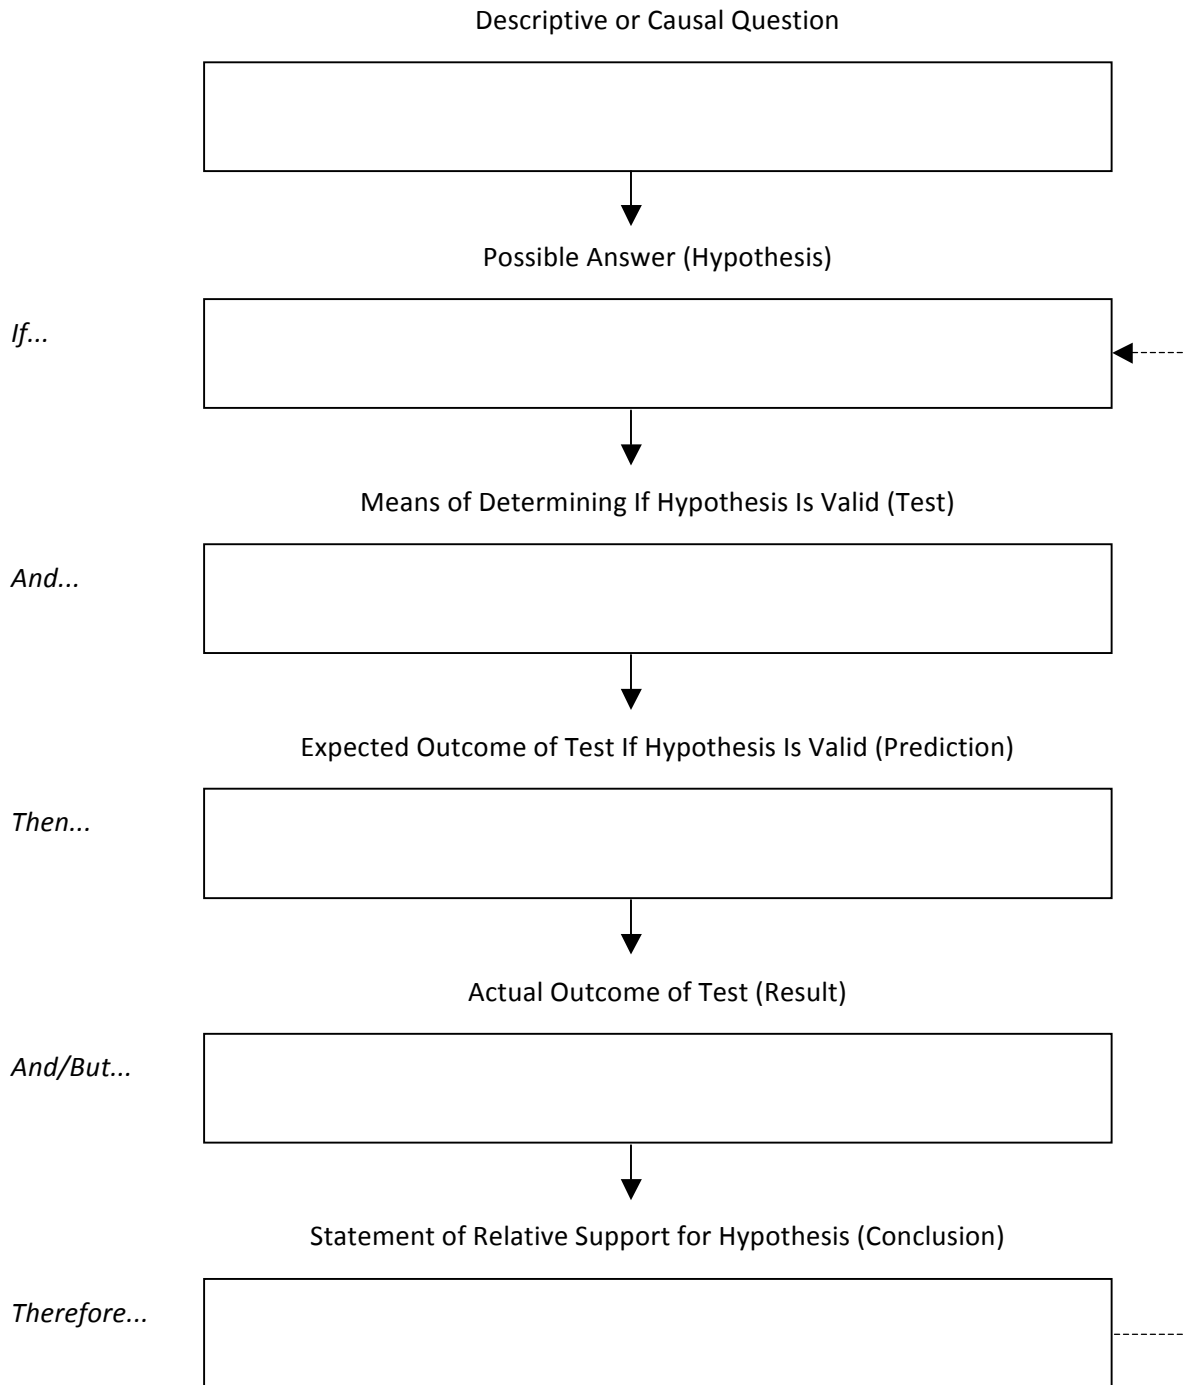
Descriptive or Causal Question

Possible Answer (Hypothesis)

If...

Means of Determining If Hypothesis Is Valid (Test)

And...

Expected Outcome of Test If Hypothesis Is Valid (Prediction)

Then...

Actual Outcome of Test (Result)

And/But...

Statement of Relative Support for Hypothesis (Conclusion)

Therefore...